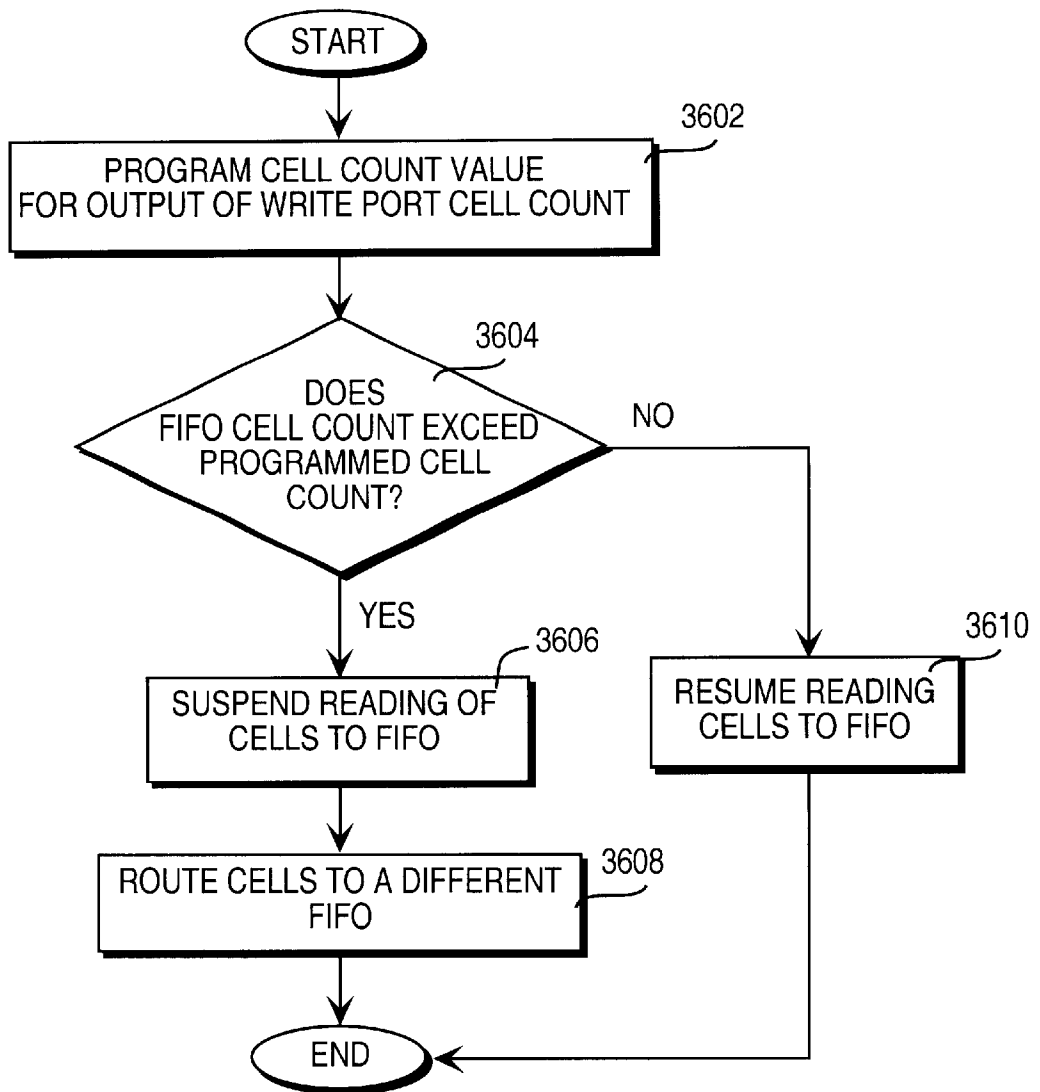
START

3602

PROGRAM CELL COUNT VALUE FOR OUTPUT OF WRITE PORT CELL COUNT

3604

DOES FIFO CELL COUNT EXCEED PROGRAMMED CELL COUNT?

NO

YES

3606

SUSPEND READING OF CELLS TO FIFO

3610

RESUME READING CELLS TO FIFO

3608

ROUTE CELLS TO A DIFFERENT FIFO

END